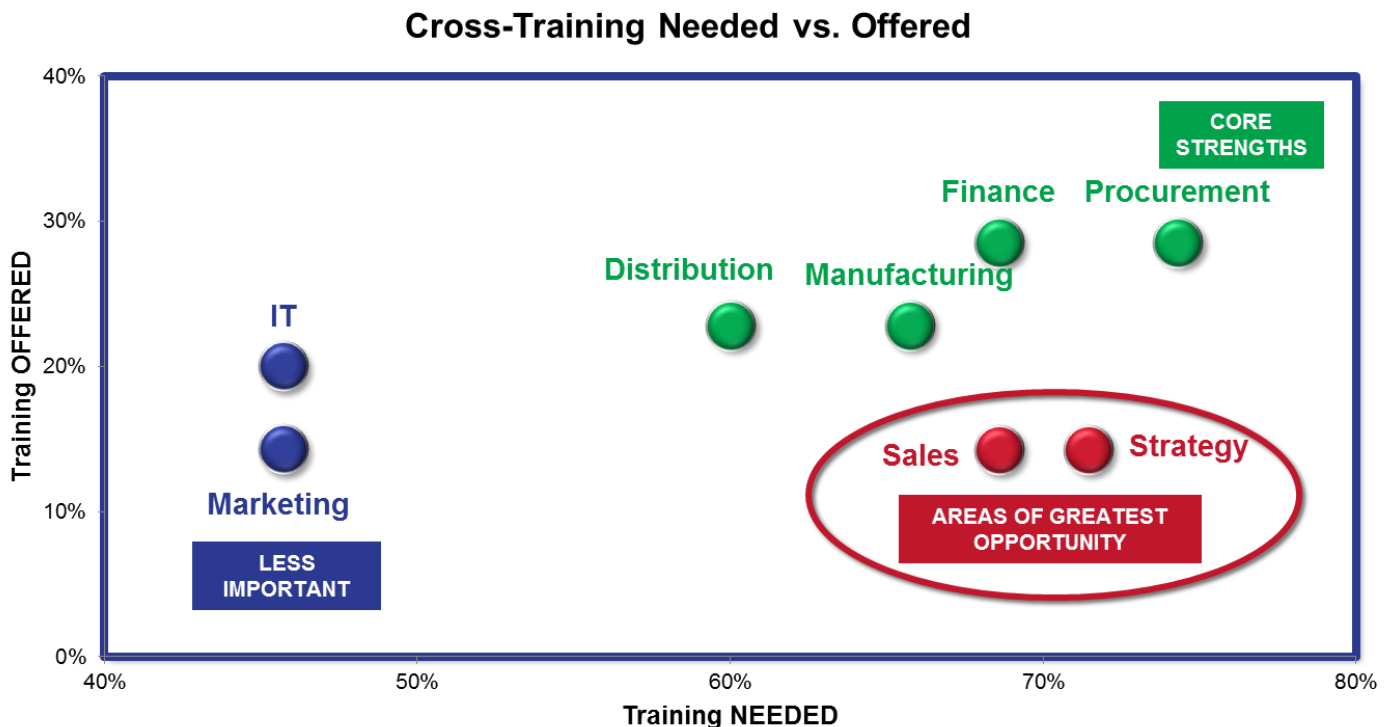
Cross-Training Needed vs. Offered

40%
30%
20%
10%
0%

Training OFFERED

CORE STRENGTHS

Finance
Procurement
Distribution
Manufacturing
IT
Marketing
Sales
Strategy

LESS IMPORTANT

AREAS OF GREATEST OPPORTUNITY

40%
50%
60%
70%
80%

Training NEEDED